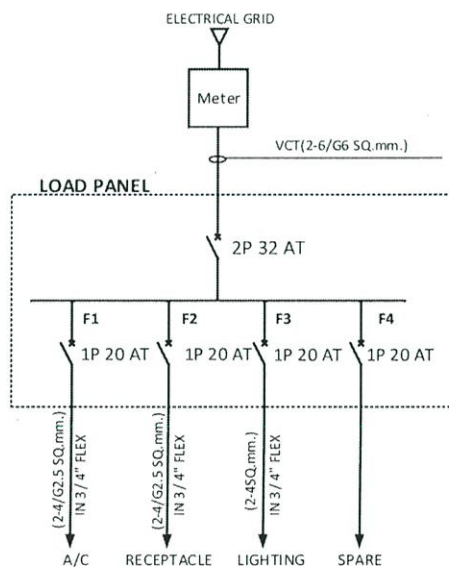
ELECTRICAL GRID

Meter

VCT(2-6/G6 SQ.mm.)

LOAD PANEL

2P 32 AT

F1

1P 20 AT

F2

1P 20 AT

F3

1P 20 AT

F4

1P 20 AT

(2-4/G2.5 SQ.mm.) IN 3/4" FLEX

(2-4/G2.5 SQ.mm.) IN 3/4" FLEX

(2-4SQ.mm.) IN 3/4" FLEX

A/C

RECEPTACLE

LIGHTING

SPARE